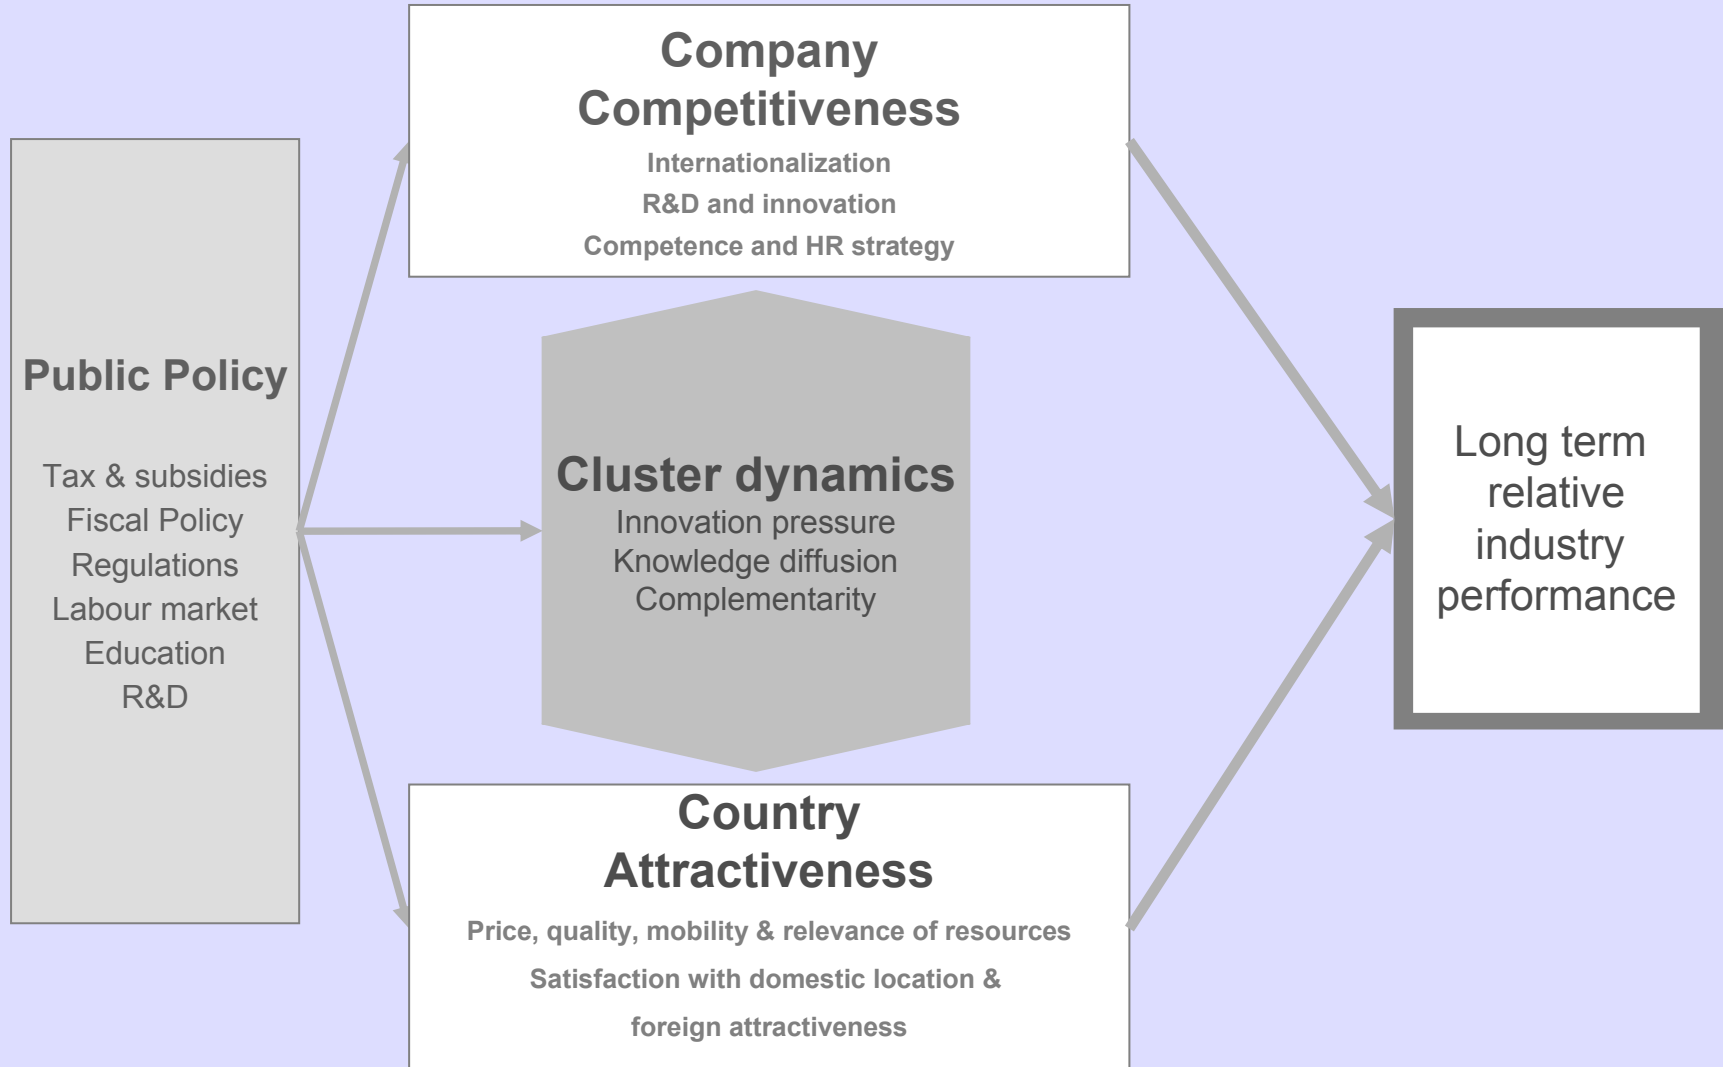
Public Policy

Tax & subsidies
Fiscal Policy
Regulations
Labour market
Education
R&D

Company Competitiveness

Internationalization
R&D and innovation
Competence and HR strategy

Cluster dynamics
Innovation pressure
Knowledge diffusion
Complementarity

Country Attractiveness

Price, quality, mobility & relevance of resources
Satisfaction with domestic location & foreign attractiveness

Long term relative industry performance